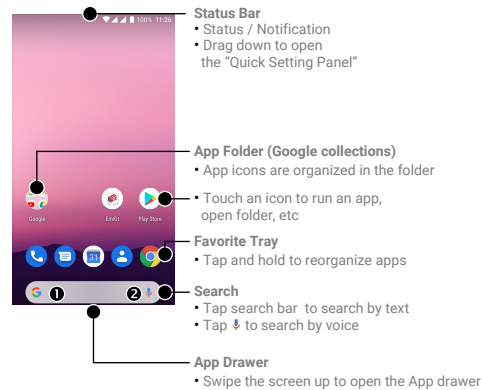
100% 11:26

Google

EmKit

Play Store

31

G 1

2

Status Bar
• Status / Notification
• Drag down to open the "Quick Setting Panel"

App Folder (Google collections)
• App icons are organized in the folder

• Touch an icon to run an app, open folder, etc

Favorite Tray
• Tap and hold to reorganize apps

Search
• Tap search bar to search by text
• Tap to search by voice

App Drawer
• Swipe the screen up to open the App drawer